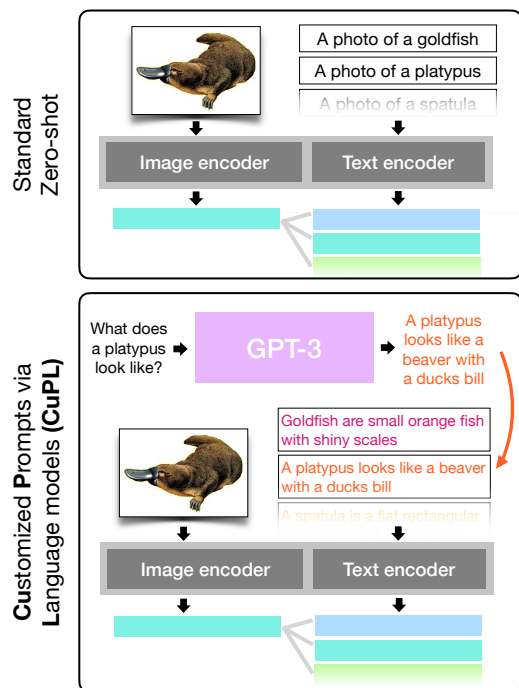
Standard Zero-shot

A photo of a goldfish

A photo of a platypus

A photo of a spatula

Image encoder

Text encoder

Customized Prompts via Language models (CuPL)

What does a platypus look like?

GPT-3

A platypus looks like a beaver with a ducks bill

Goldfish are small orange fish with shiny scales

A platypus looks like a beaver with a ducks bill

A spatula is a flat rectangular

Image encoder

Text encoder